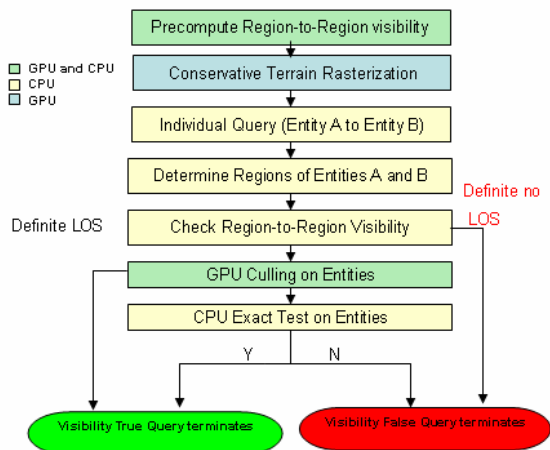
Precompute Region-to-Region visibility

GPU and CPU
CPU
GPU

Conservative Terrain Rasterization

Individual Query (Entity A to Entity B)

Determine Regions of Entities A and B

Definite LOS

Definite no LOS

Check Region-to-Region Visibility

GPU Culling on Entities

CPU Exact Test on Entities

Y

N

Visibility True Query terminates

Visibility False Query terminates